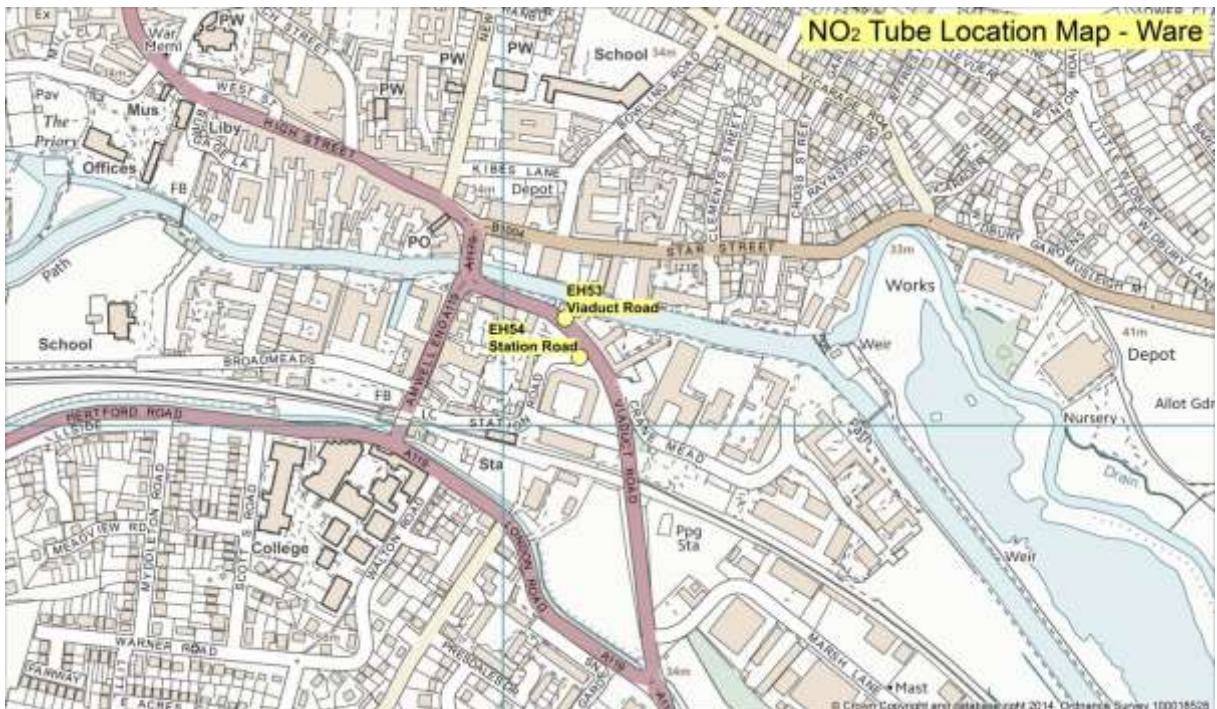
$NO_2$ Tube Location Map - Ware

EH53 Viaduct Road

EH54 Station Road

Ex
PW
War Meml
PW
PW
School 34m
Pav
The Priory
Mus
Liby
Offices
WEST ST
HIGH STREET
KIBES LANE
34m
Depot
FB
PO
B1004
STAR STREET
33m
Works
Path
School
BROADMEADS
AMWELL END
A1170
Weir
Depot
41m
Allot Gdn
Nursery
Drain
FB
LC
STATION ROAD
Sta
HERTFORD ROAD
A119
VIADUCT ROAD
CRANE MEAD
LONDON ROAD
College
MEADVIEW RD
WATTON ROAD
SCOTT ROAD
Ppg Sta
Weir
WARNER ROAD
E ACRES
FANSHAWE ST
MARSH LANE
Mast
34m
VICARAGE ROAD
BOWLING ROAD
CLEMENTS STREET
CROSS STREET
RAYNSFORD
TROPICAL ROAD
© Crown Copyright and database right 2014. Ordnance Survey 100018528